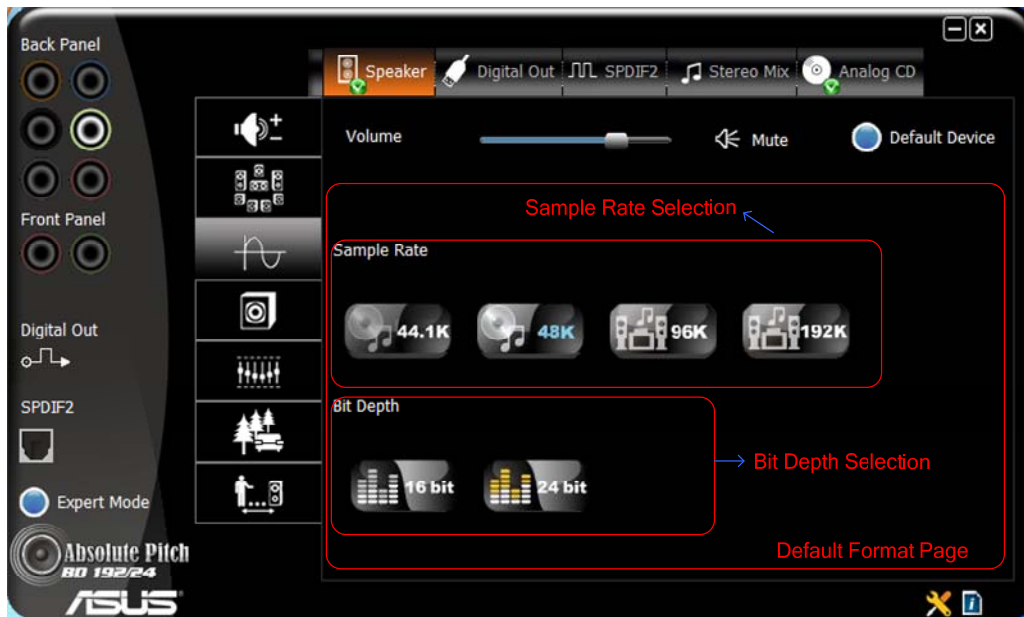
Back Panel

Front Panel

Digital Out

SPDIF2

Expert Mode

Absolute Pitch
BD 192/24

ASUS

Speaker
Digital Out
SPDIF2
Stereo Mix
Analog CD

Volume
Mute
Default Device

Sample Rate Selection

Sample Rate
44.1K
48K
96K
192K

Bit Depth
16 bit
24 bit

Bit Depth Selection

Default Format Page